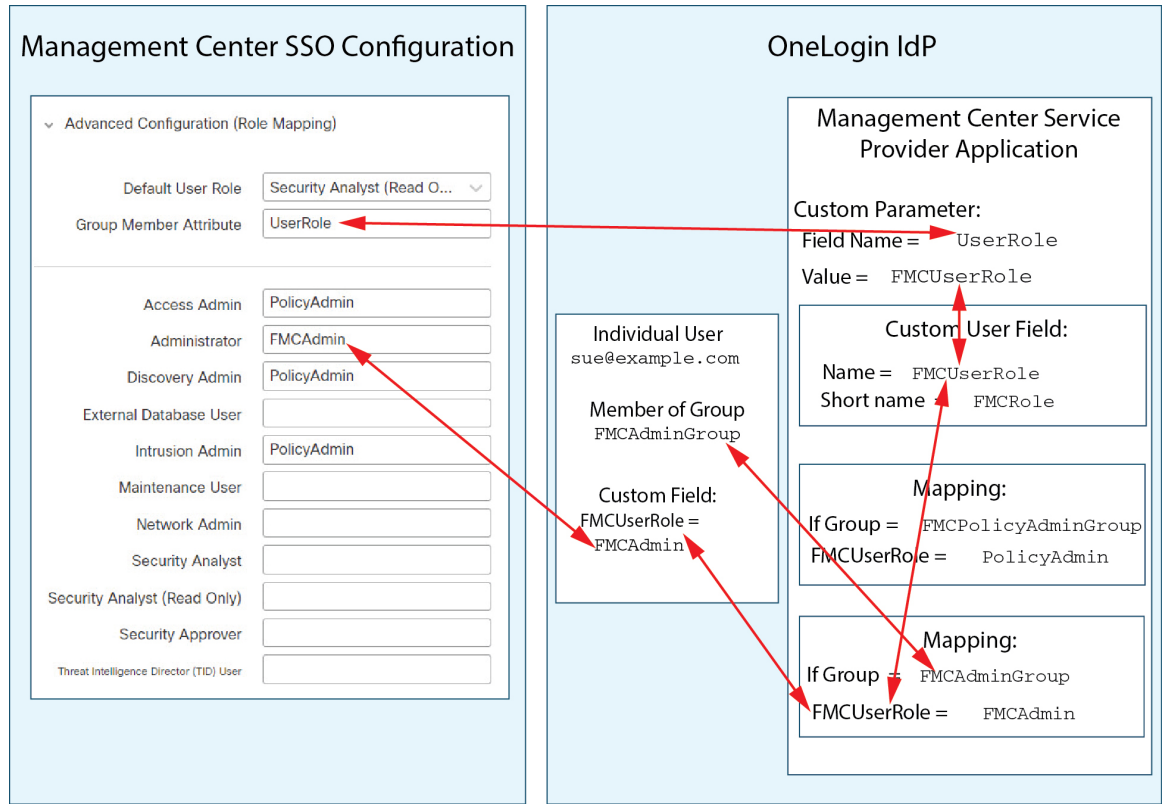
Management Center SSO Configuration

Advanced Configuration (Role Mapping)

Default User Role Security Analyst (Read O...

Group Member Attribute UserRole

Access Admin PolicyAdmin

Administrator FMCAdmin

Discovery Admin PolicyAdmin

External Database User

Intrusion Admin PolicyAdmin

Maintenance User

Network Admin

Security Analyst

Security Analyst (Read Only)

Security Approver

Threat Intelligence Director (TID) User

OneLogin IdP

Individual User
sue@example.com

Member of Group
FMCAdminGroup

Custom Field:
FMCUserRole =
FMCAdmin

Management Center Service Provider Application

Custom Parameter:
Field Name = UserRole
Value = FMCUserRole

Custom User Field:
Name = FMCUserRole
Short name = FMCRole

Mapping:
If Group = FMCPolicyAdminGroup
FMCUserRole = PolicyAdmin

Mapping:
If Group = FMCAdminGroup
FMCUserRole = FMCAdmin